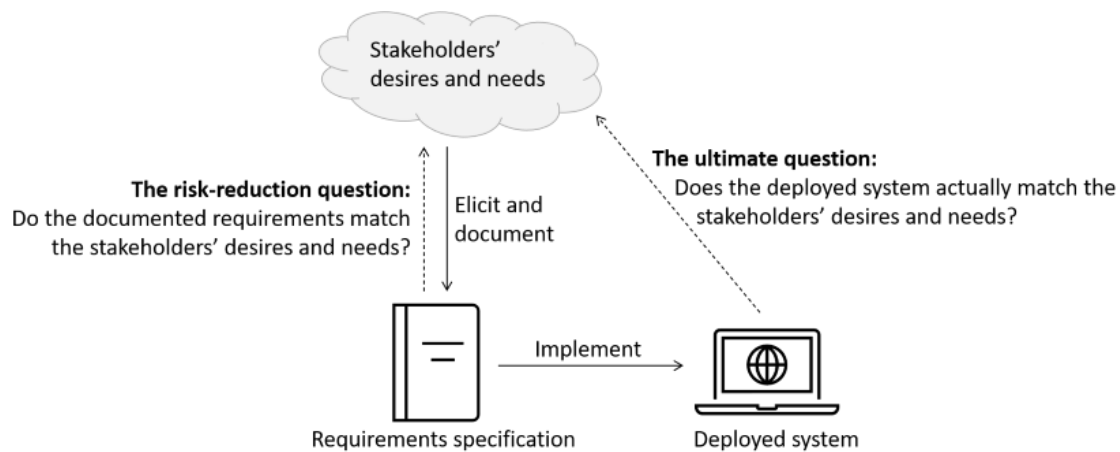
Stakeholders' desires and needs

The risk-reduction question:
Do the documented requirements match the stakeholders' desires and needs?

Elicit and document

The ultimate question:
Does the deployed system actually match the stakeholders' desires and needs?

Implement

Requirements specification

Deployed system